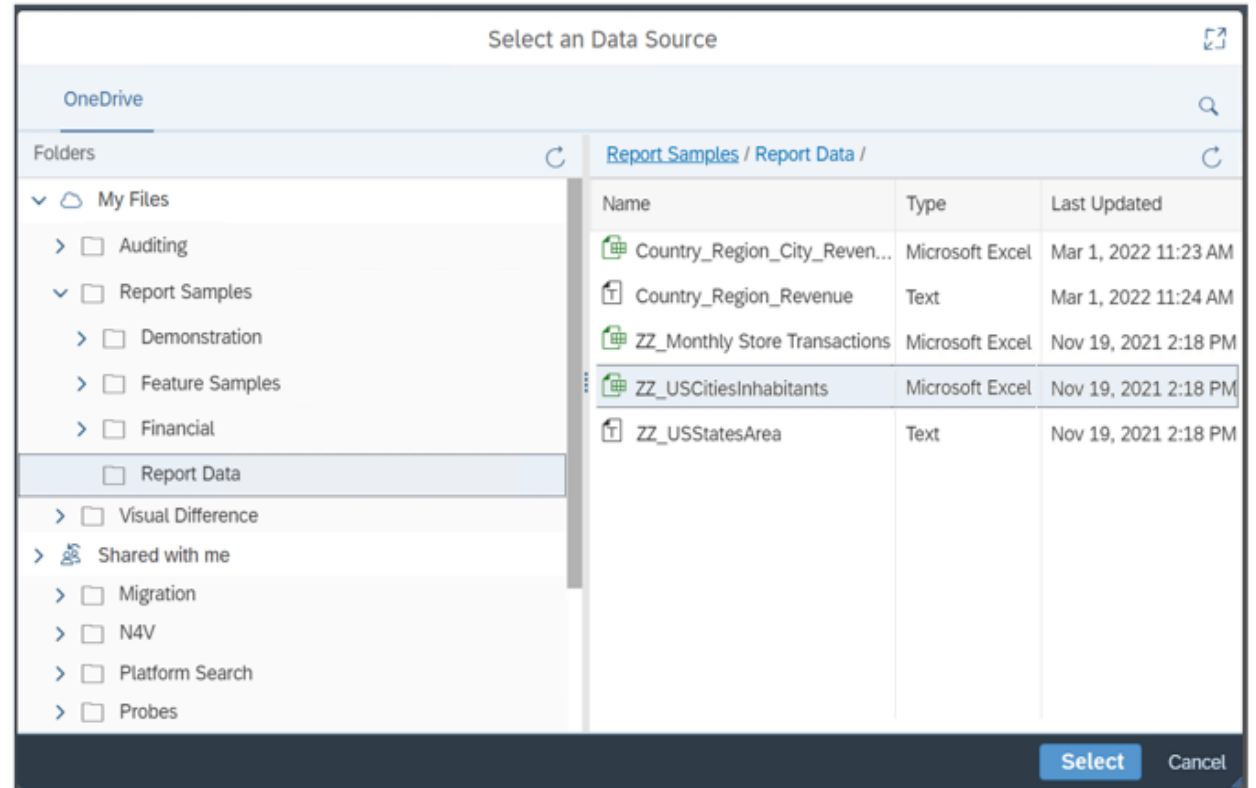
Select an Data Source

OneDrive

Folders

My Files
Auditing
Report Samples
Demonstration
Feature Samples
Financial
Report Data
Visual Difference
Shared with me
Migration
N4V
Platform Search
Probes

Report Samples / Report Data /

| Name | Type | Last Updated |
|---|---|---|
| Country_Region_City_Reven... | Microsoft Excel | Mar 1, 2022 11:23 AM |
| Country_Region_Revenue | Text | Mar 1, 2022 11:24 AM |
| ZZ_Monthly Store Transactions | Microsoft Excel | Nov 19, 2021 2:18 PM |
| ZZ_USCitiesInhabitants | Microsoft Excel | Nov 19, 2021 2:18 PM |
| ZZ_USStatesArea | Text | Nov 19, 2021 2:18 PM |

Select Cancel